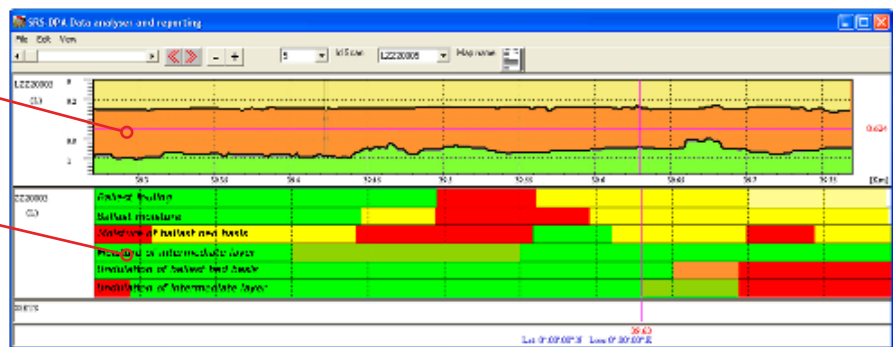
SRS-DP4 Data analyser and reporting

File Edit View

5 Id Scan LZZ20005 Map name

LZZ20005
(1)

0
0.2
0.6
1

0.024

[Km]

LZZ20005
(1)

Ballast fouling
Ballast moisture
Thickness of ballast bed basis
Presence of intermediate layer
Undulation of ballast bed basis
Undulation of intermediate layer

Lat 0°00'00" Lon 0°00'00"